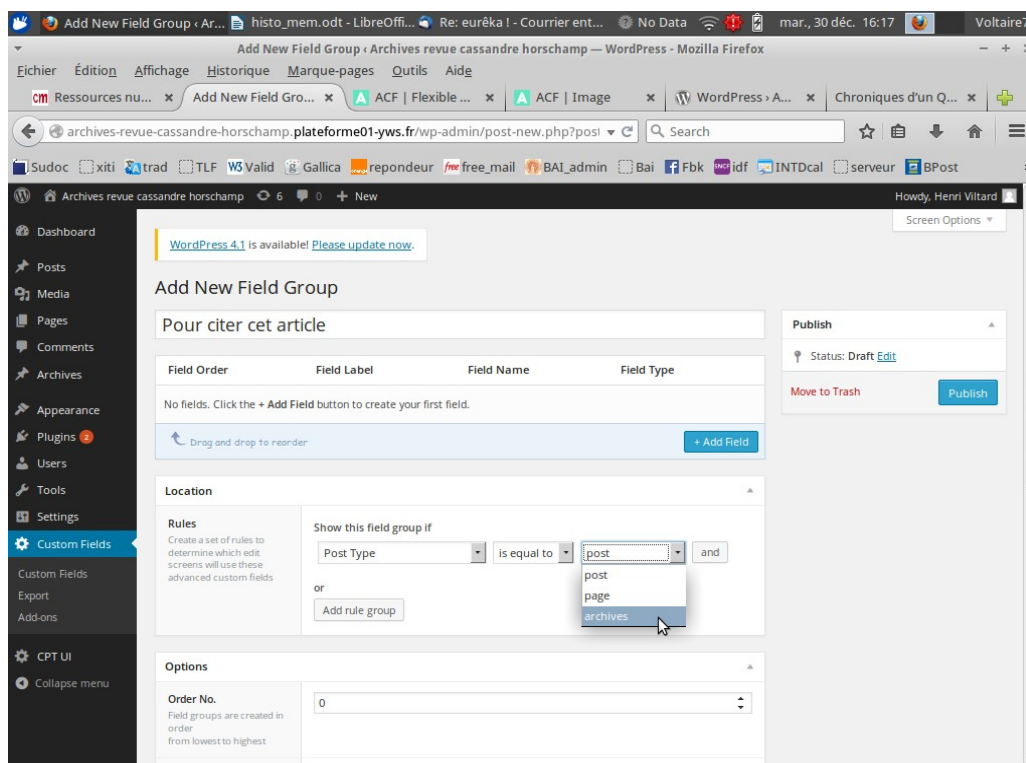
Add New Field Group ‹ Ar... histo_mem.odt - LibreOffi... Re: eurêka ! - Courrier ent... No Data mar., 30 déc. 16:17 Voltaire7

Add New Field Group ‹ Archives revue cassandre horschamp — WordPress - Mozilla Firefox

Fichier Édition Affichage Historique Marque-pages Outils Aide

Ressources nu... × Add New Field Gro... × ACF | Flexible ... × ACF | Image × WordPress › A... × Chroniques d'un Q... ×

archives-revue-cassandre-horschamp.plateforme01-yws.fr/wp-admin/post-new.php?post Search

Sudoc xiti trad TLF Valid Gallica repondeur free_mail BAI_admin Bai Fbk idf INTDcal serveur BPost

Archives revue cassandre horschamp 6 0 + New Howdy, Henri Viltard

Screen Options

Dashboard
Posts
Media
Pages
Comments
Archives
Appearance
Plugins 2
Users
Tools
Settings
Custom Fields
Custom Fields
Export
Add-ons
CPT UI
Collapse menu

WordPress 4.1 is available! Please update now.

Add New Field Group

Pour citer cet article

| Field Order | Field Label | Field Name | Field Type |
|---|---|---|---|

No fields. Click the + Add Field button to create your first field.

Drag and drop to reorder

+ Add Field

Location

Rules
Create a set of rules to determine which edit screens will use these advanced custom fields

Show this field group if

Post Type is equal to post and

post
page
archives

or

Add rule group

Options

Order No.
Field groups are created in order from lowest to highest

0

Publish

Status: Draft Edit

Move to Trash Publish